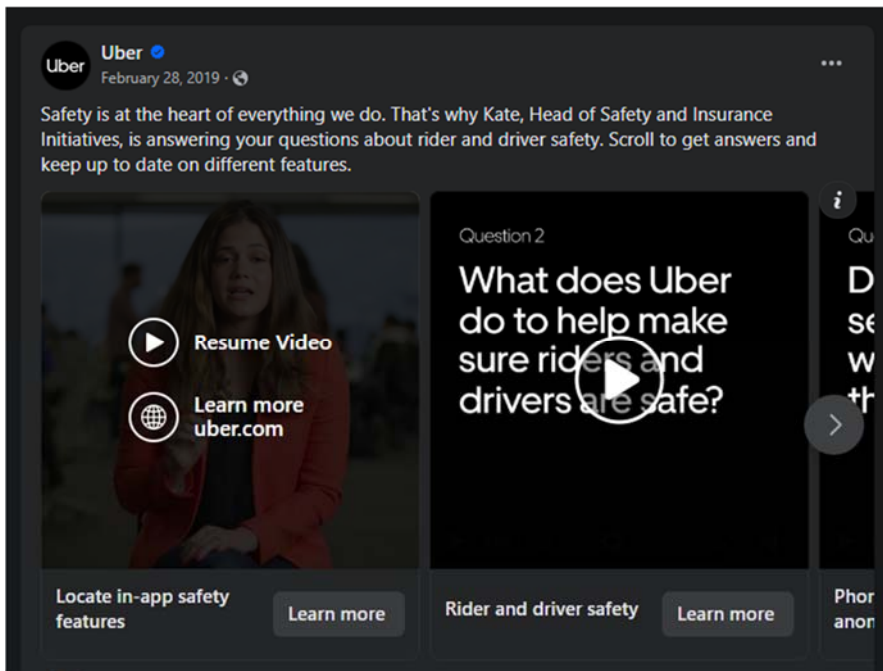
Uber
Uber
February 28, 2019 ·

Safety is at the heart of everything we do. That's why Kate, Head of Safety and Insurance Initiatives, is answering your questions about rider and driver safety. Scroll to get answers and keep up to date on different features.

Resume Video

Learn more
uber.com

Question 2
What does Uber do to help make sure riders and drivers are safe?

Qu
D
se
w
th

Locate in-app safety features
Learn more

Rider and driver safety
Learn more

Phor
anon